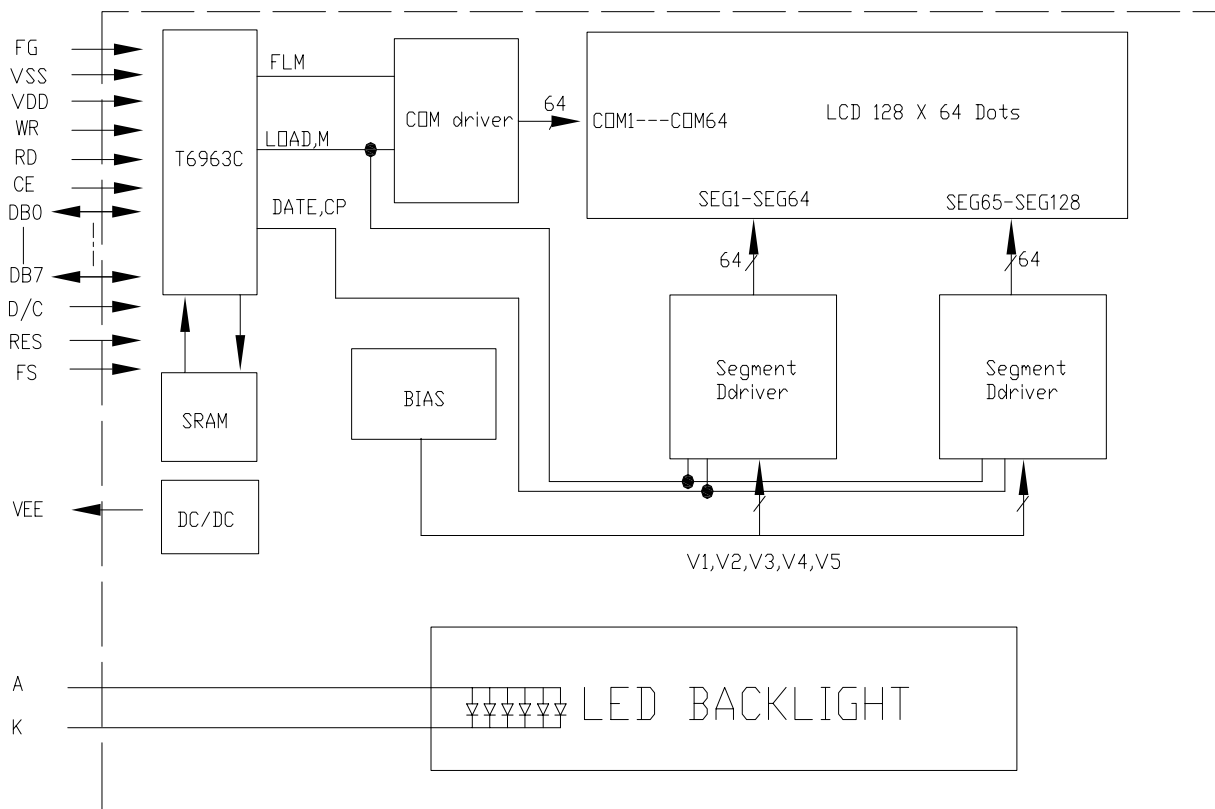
FG
VSS
VDD
WR
RD
CE
DB0
DB7
D/C
RES
FS
T6963C
FLM
LOAD,M
DATE,CP
COM driver
64
COM1---COM64
LCD 128 X 64 Dots
SEG1-SEG64
SEG65-SEG128
64
64
Segment Ddriver
Segment Ddriver
BIAS
SRAM
VEE
DC/DC
V1,V2,V3,V4,V5
A
K
LED BACKLIGHT